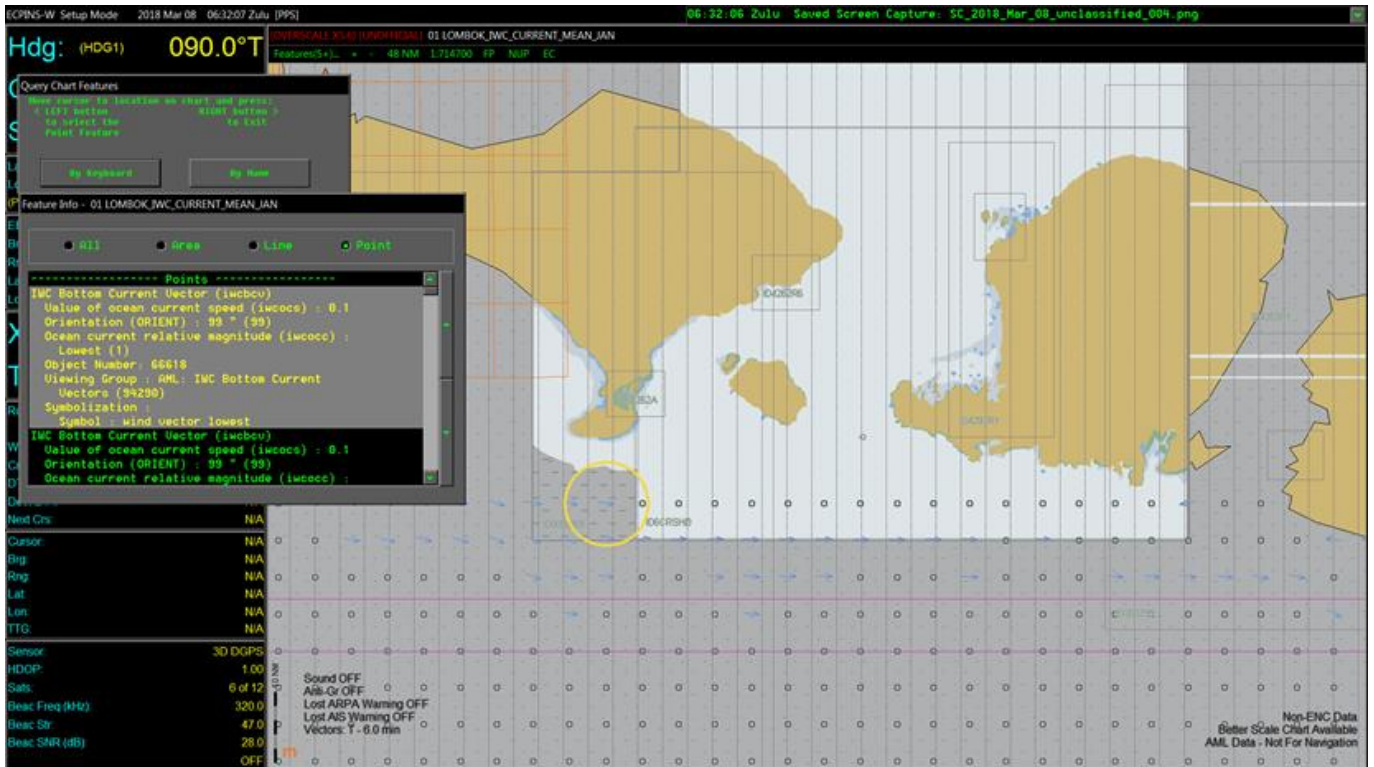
ECPINS-W Setup Mode 2018 Mar 08 06:32:07 Zulu [PPS]

06:32:06 Zulu Saved Screen Capture: SC_2018_Mar_08_unclassified_004.png

Hdg: (HDG1) 090.0°T

OVERSCALE X5.40 (UNOFFICIAL) 01 LOMBOK_IWC_CURRENT_MEAN_JAN

Features(5+)... + - 48 NM 1:714700 FP NUP EC

Query Chart Features

Move cursor to location on chart and press: ( LEFT button RIGHT button ) to select the to exit Point Feature

By Keyboard

By Name

Feature Info - 01 LOMBOK_IWC_CURRENT_MEAN_JAN

All Area Line Point

------------------ Points ------------------
IWC Bottom Current Vector (iwcbcv)
Value of ocean current speed (iwcocs) : 0.1
Orientation (ORIENT) : 99 ° (99)
Ocean current relative magnitude (iwcocc) :
Lowest (1)
Object Number: 66618
Viewing Group : AML: IWC Bottom Current Vectors (94290)
Symbolization :
Symbol : wind vector lowest
IWC Bottom Current Vector (iwcbcv)
Value of ocean current speed (iwcocs) : 0.1
Orientation (ORIENT) : 99 ° (99)
Ocean current relative magnitude (iwcocc) :

ID4262R6

ID6CRSHB

Next Crs: N/A
Cursor: N/A
Brg: N/A
Rng: N/A
Lat: N/A
Lon: N/A
TTG: N/A

Sensor: 3D DGPS
HDOP: 1.00
Sats: 6 of 12
Beac Freq (kHz): 320.0
Beac Str: 47.0
Beac SNR (dB): 28.0
OFF

Sound OFF
Anti-Gr OFF
Lost ARPA Warning OFF
Lost AIS Warning OFF
Vectors: T - 6.0 min

10 NM

Non-ENC Data
Better Scale Chart Available
AML Data - Not For Navigation